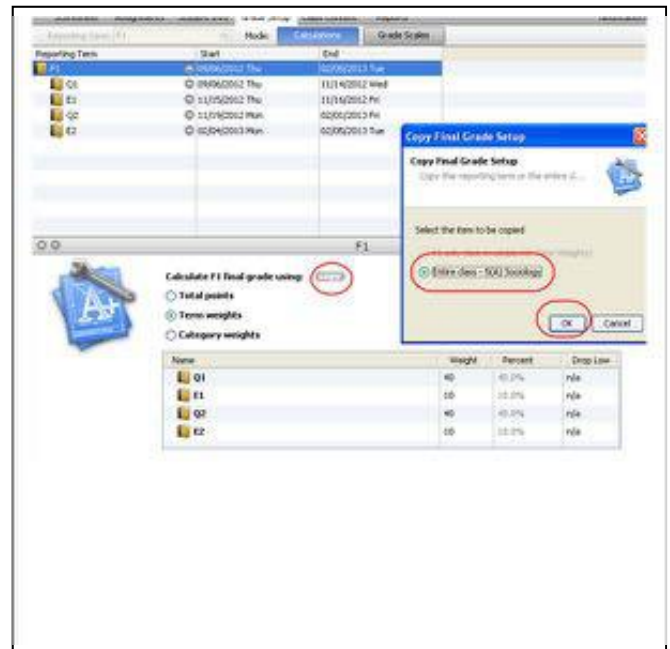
Mode: Calculations Grade Scales

| Reporting Term | Start | End |
|---|---|---|
| F1 | 09/06/2012 Thu | 02/05/2013 Tue |
| Q1 | 09/06/2012 Thu | 11/14/2012 Wed |
| E1 | 11/15/2012 Thu | 11/16/2012 Fri |
| Q2 | 11/19/2012 Mon | 02/01/2013 Fri |
| E2 | 02/04/2013 Mon | 02/05/2013 Tue |

F1

Calculate F1 final grade using: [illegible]

Total points

Term weights

Category weights

| Name | Weight | Percent | Drop Low |
|---|---|---|---|
| Q1 | 40 | 40.0% | n/a |
| E1 | 10 | 10.0% | n/a |
| Q2 | 40 | 40.0% | n/a |
| E2 | 10 | 10.0% | n/a |

Copy Final Grade Setup

Copy Final Grade Setup

Copy this reporting term to the entire cl...

Select the item to be copied

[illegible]

Entire class - 5(A) Sociology

OK Cancel